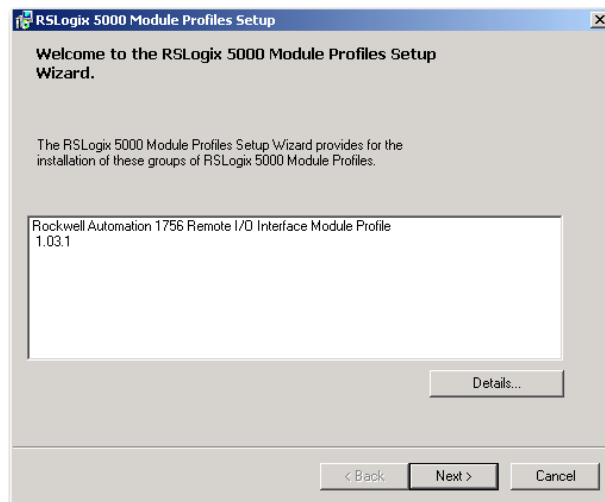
RSLogix 5000 Module Profiles Setup

Welcome to the RSLogix 5000 Module Profiles Setup Wizard.

The RSLogix 5000 Module Profiles Setup Wizard provides for the installation of these groups of RSLogix 5000 Module Profiles.

Rockwell Automation 1756 Remote I/O Interface Module Profile
1.03.1

Details...

< Back
Next >
Cancel